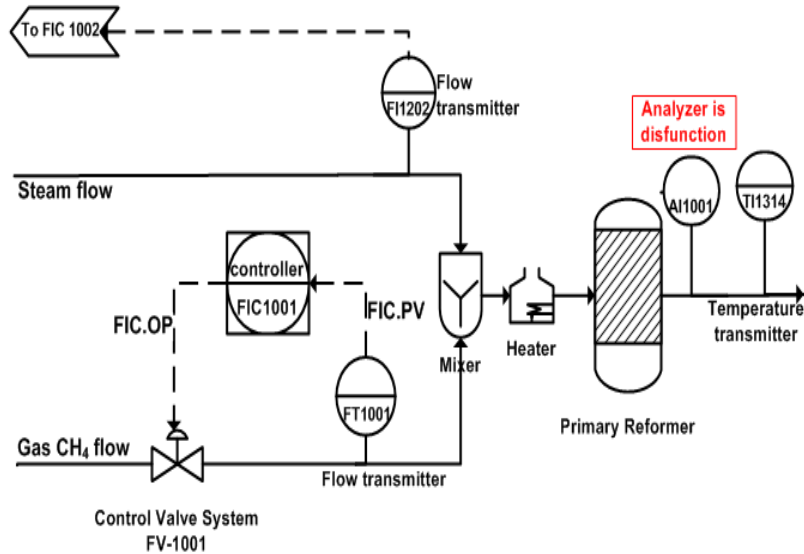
To FIC 1002

Flow transmitter

FI1202

Analyzer is disfunction

Steam flow

AI1001

TI1314

controller

FIC1001

FIC.OP

FIC.PV

Mixer

Heater

Temperature transmitter

FT1001

Primary Reformer

Gas $CH_4$ flow

Flow transmitter

Control Valve System FV-1001